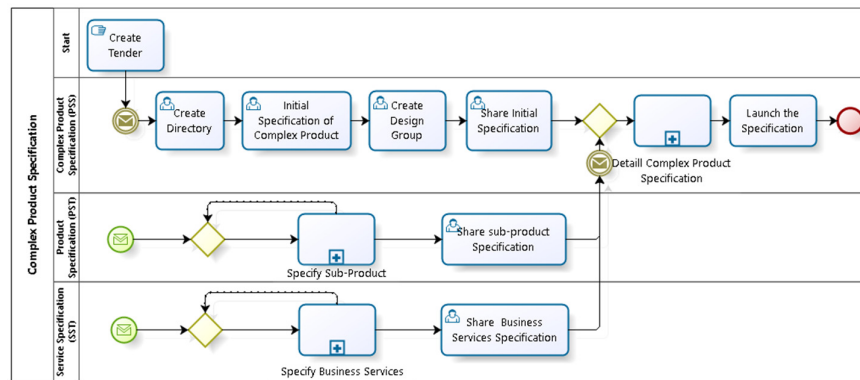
Complex Product Specification

Start

Create Tender

Complex Product Specification (PSS)

Create Directory

Initial Specification of Complex Product

Create Design Group

Share Initial Specification

Detaill Complex Product Specification

Launch the Specification

Product Specification (PST)

Specify Sub-Product

Share sub-product Specification

Service Specification (SST)

Specify Business Services

Share Business Services Specification